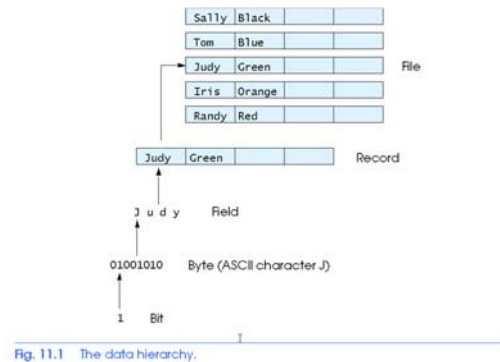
| Sally | Black | | |
|---|---|---|---|

| Tom | Blue | | |
|---|---|---|---|

| Judy | Green | | |
|---|---|---|---|

File

| Iris | Orange | | |
|---|---|---|---|

| Randy | Red | | |
|---|---|---|---|

| Judy | Green | | |
|---|---|---|---|

Record

J u d y Field

01001010 Byte (ASCII character J)

1 Bit

Fig. 11.1 The data hierarchy.